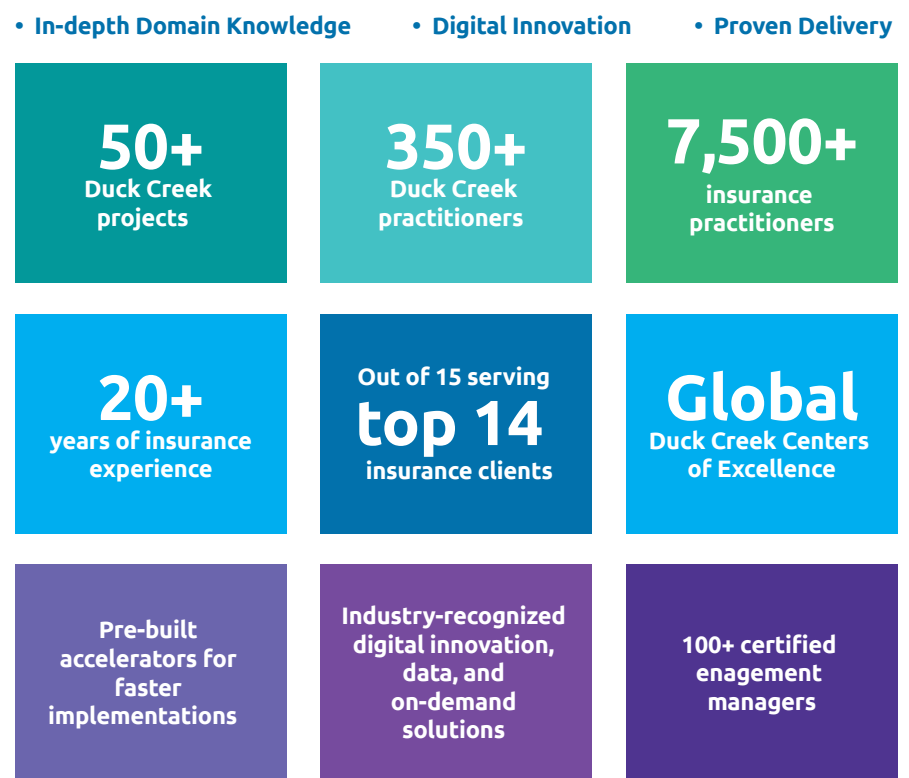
• In-depth Domain Knowledge • Digital Innovation • Proven Delivery

50+
Duck Creek projects

350+
Duck Creek practitioners

7,500+
insurance practitioners

20+
years of insurance experience

Out of 15 serving
top 14
insurance clients

Global
Duck Creek Centers of Excellence

Pre-built accelerators for faster implementations

Industry-recognized digital innovation, data, and on-demand solutions

100+ certified enagement managers